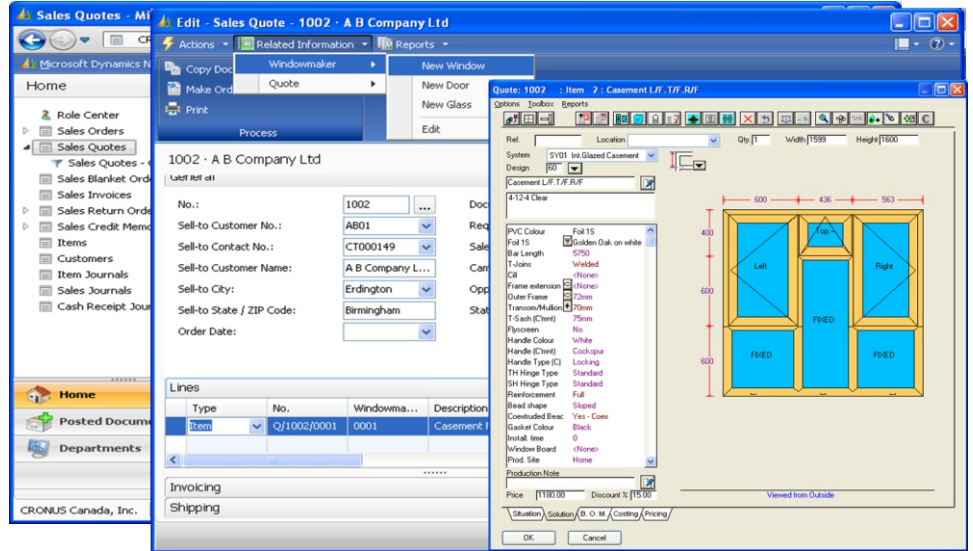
Sales Quotes - Mi

CR

Microsoft Dynamics N

Home

Role Center
Sales Orders
Sales Quotes
Sales Quotes - 
Sales Blanket Orde
Sales Invoices
Sales Return Orde
Sales Credit Memo
Items
Customers
Item Journals
Sales Journals
Cash Receipt Jour

Home
Posted Docume
Departments

CRONUS Canada, Inc.

Edit - Sales Quote - 1002 · A B Company Ltd

Actions | Related Information | Reports

Copy Doc
Make Ord
Print
Process

Windowmaker
Quote

New Window
New Door
New Glass
Edit

1002 · A B Company Ltd

General

No.: 1002
Sell-to Customer No.: AB01
Sell-to Contact No.: CT000149
Sell-to Customer Name: A B Company L...
Sell-to City: Erdington
Sell-to State / ZIP Code: Birmingham
Order Date:

Doc
Req
Sale
Cam
Opp
Stat

Lines

| Type | No. | Windowma... | Description |
|---|---|---|---|
| Item | Q/1002/0001 | 0001 | Casement |

Invoicing
Shipping

Quote: 1002 : Item 2 : Casement L/F.T/F.R/F

Options Toolbox Reports

Ref. Location Qty 1 Width 1599 Height 1600

System SY01 Int.Glazed Casement
Design 60
Casement L/F.T/F.R/F
4-12-4 Clear

| | |
|---|---|
| PVC Colour | Foil 1S |
| Foil 1S | Golden Oak on white |
| Bar Length | 5750 |
| T-Joins | Welded |
| Cill | <None> |
| Frame extension | <None> |
| Outer Frame | 72mm |
| Transom/Mullion | 70mm |
| T-Sash (C'mnt) | 75mm |
| Flyscreen | No |
| Handle Colour | White |
| Handle (C'mnt) | Cockspur |
| Handle Type (C) | Locking |
| TH Hinge Type | Standard |
| SH Hinge Type | Standard |
| Reinforcement | Full |
| Bead shape | Sloped |
| Coextruded Beac | Yes - Coex |
| Gasket Colour | Black |
| Install. time | 0 |
| Window Board | <None> |
| Prod. Site | Home |

Production Note

Price 1180.00 Discount % 15.00

600 436 563
400
600
600
Top
Left
Right
FIXED
FIXED
FIXED

Viewed from Outside

Situation | Solution | B. O. M. | Costing | Pricing

OK Cancel